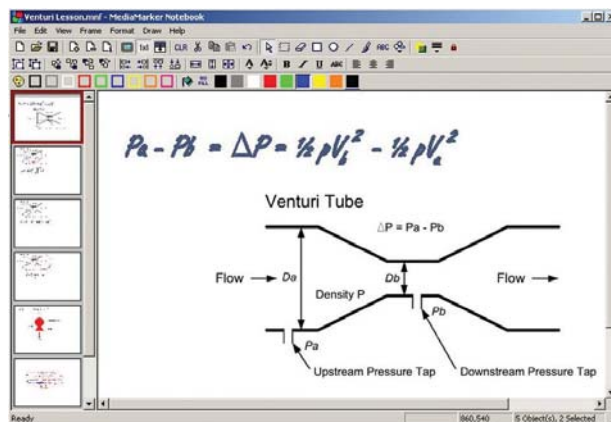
Venturi Lesson.mmf - MediaMarker Notebook

File Edit View Frame Format Draw Help

$Pa - Pb = \Delta P = \frac{1}{2}\rho V_b^2 - \frac{1}{2}\rho V_a^2$

Venturi Tube

$\Delta P = Pa - Pb$

Flow

Da

Db

Flow

Density P

Pb

Pa

Upstream Pressure Tap

Downstream Pressure Tap

Ready

860,540

5 Object(s), 2 Selected